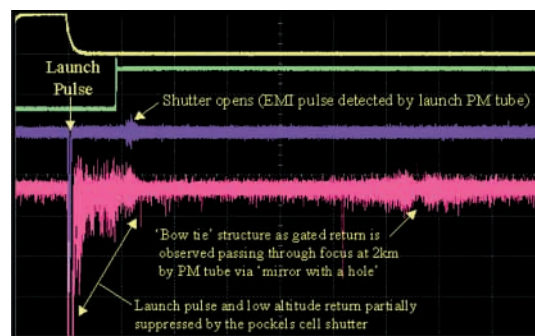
Launch Pulse

Shutter opens (EMI pulse detected by launch PM tube)

'Bow tie' structure as gated return is observed passing through focus at 2km by PM tube via 'mirror with a hole'

Launch pulse and low altitude return partially suppressed by the pockels cell shutter